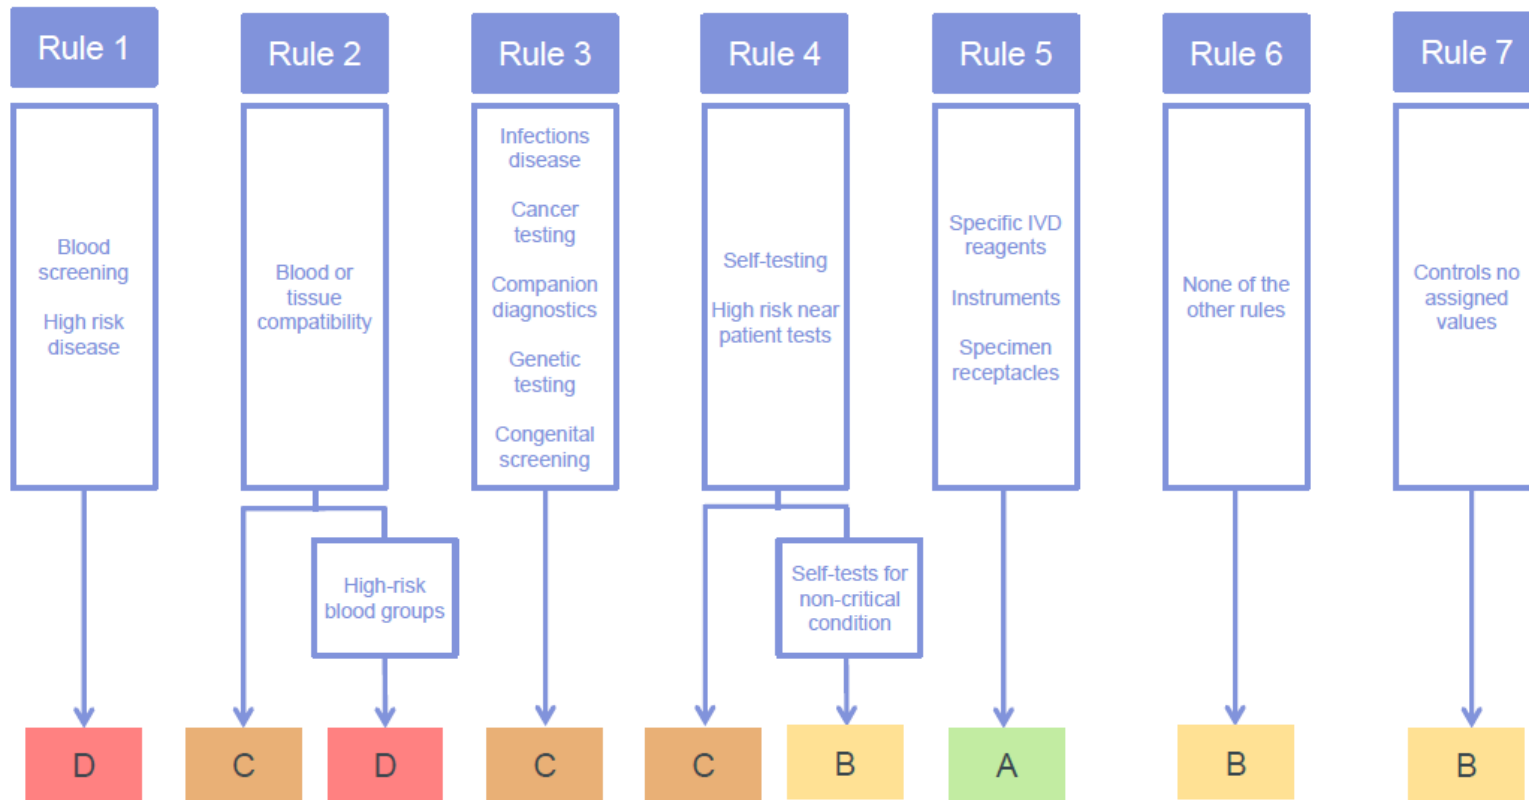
Rule 1

Blood screening

High risk disease

D

Rule 2

Blood or tissue compatibility

High-risk blood groups

C

D

Rule 3

Infections disease

Cancer testing

Companion diagnostics

Genetic testing

Congenital screening

C

Rule 4

Self-testing

High risk near patient tests

Self-tests for non-critical condition

C

B

Rule 5

Specific IVD reagents

Instruments

Specimen receptacles

A

Rule 6

None of the other rules

B

Rule 7

Controls no assigned values

B